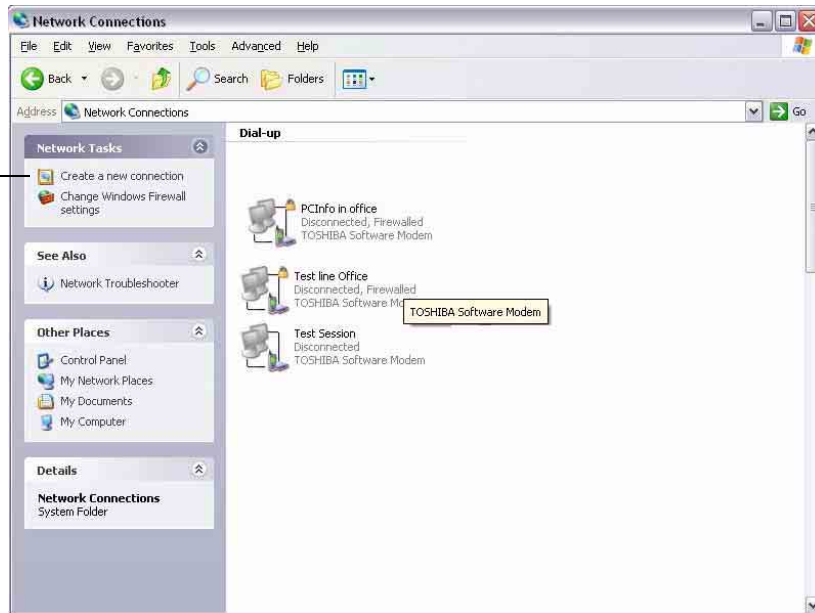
Network Connections

File Edit View Favorites Tools Advanced Help

Back Search Folders

Address Network Connections Go

Network Tasks

Create a new connection

Change Windows Firewall settings

See Also

Network Troubleshooter

Other Places

Control Panel

My Network Places

My Documents

My Computer

Details

Network Connections
System Folder

Dial-up

PCInfo in office
Disconnected, Firewalled
TOSHIBA Software Modem

Test line Office
Disconnected, Firewalled
TOSHIBA Software Mo

TOSHIBA Software Modem

Test Session
Disconnected
TOSHIBA Software Modem